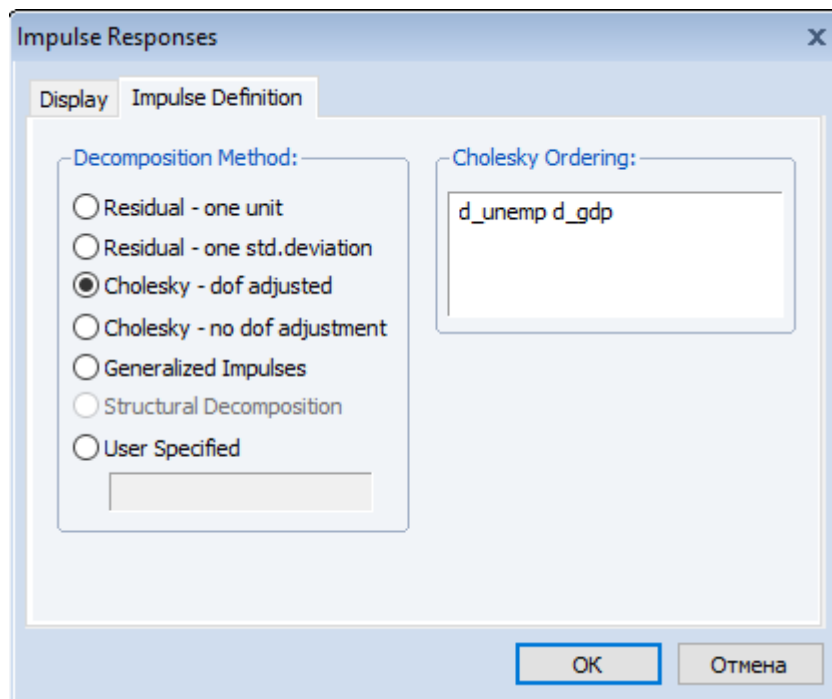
Impulse Responses
x

Display
Impulse Definition

Decomposition Method:
Residual - one unit
Residual - one std.deviation
Cholesky - dof adjusted
Cholesky - no dof adjustment
Generalized Impulses
Structural Decomposition
User Specified

Cholesky Ordering:
d_unemp d_gdp

OK
Отмена